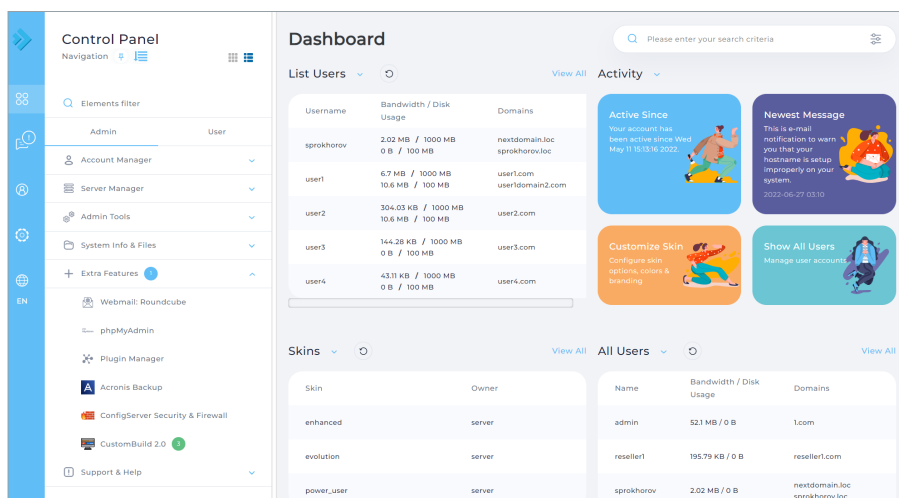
Control Panel
Navigation

1

EN

Elements filter

Admin
User

Account Manager
Server Manager
Admin Tools
System Info & Files
Extra Features 1
Webmail: Roundcube
phpMyAdmin
Plugin Manager
Acronis Backup
ConfigServer Security & Firewall
CustomBuild 2.0 3
Support & Help

Dashboard

Please enter your search criteria

List Users
View All

| Username | Bandwidth / Disk Usage | Domains |
|---|---|---|
| sprokhorov | 2.02 MB / 1000 MB 0 B / 100 MB | nextdomain.loc sprokhorov.loc |
| user1 | 6.7 MB / 1000 MB 10.6 MB / 100 MB | user1.com user1domain2.com |
| user2 | 304.03 KB / 1000 MB 10.6 MB / 100 MB | user2.com |
| user3 | 144.28 KB / 1000 MB 0 B / 100 MB | user3.com |
| user4 | 43.11 KB / 1000 MB 0 B / 100 MB | user4.com |

Activity

Active Since
Your account has been active since Wed May 11 15:13:16 2022.

Newest Message
This is e-mail notification to warn you that your hostname is setup improperly on your system.
2022-06-27 03:10

Customize Skin
Configure skin options, colors & branding

Show All Users
Manage user accounts

Skins
View All

| Skin | Owner |
|---|---|
| enhanced | server |
| evolution | server |
| power_user | server |

All Users
View All

| Name | Bandwidth / Disk Usage | Domains |
|---|---|---|
| admin | 52.1 MB / 0 B | 1.com |
| reseller1 | 195.79 KB / 0 B | reseller1.com |
| sprokhorov | 2.02 MB / 0 B | nextdomain.loc sprokhorov.loc |